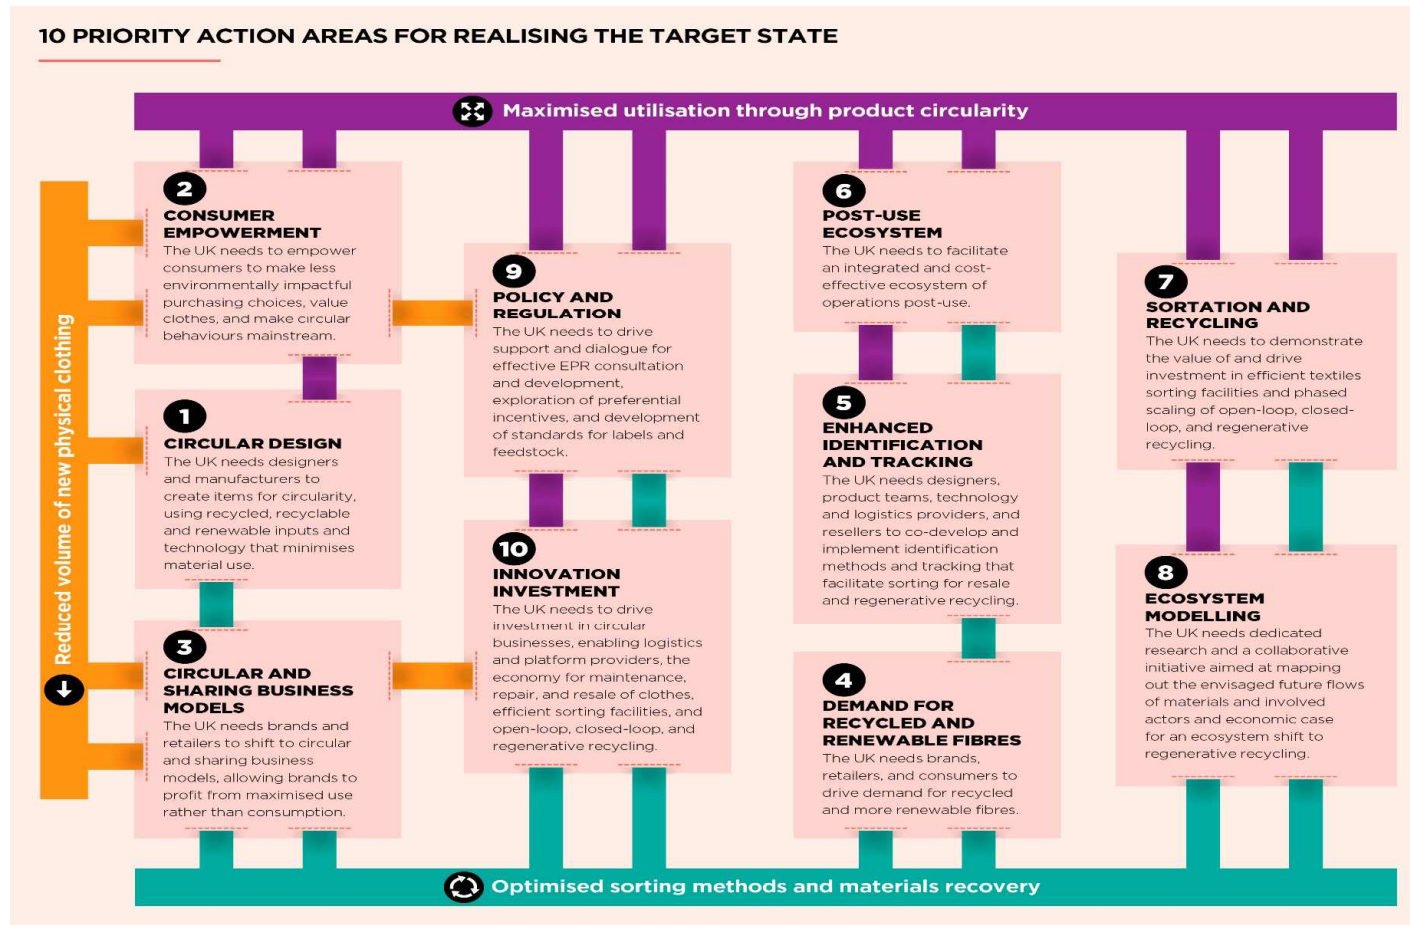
10 PRIORITY ACTION AREAS FOR REALISING THE TARGET STATE

Maximised utilisation through product circularity

Reduced volume of new physical clothing

2
CONSUMER EMPOWERMENT
The UK needs to empower consumers to make less environmentally impactful purchasing choices, value clothes, and make circular behaviours mainstream.

1
CIRCULAR DESIGN
The UK needs designers and manufacturers to create items for circularity, using recycled, recyclable and renewable inputs and technology that minimises material use.

3
CIRCULAR AND SHARING BUSINESS MODELS
The UK needs brands and retailers to shift to circular and sharing business models, allowing brands to profit from maximised use rather than consumption.

9
POLICY AND REGULATION
The UK needs to drive support and dialogue for effective EPR consultation and development, exploration of preferential incentives, and development of standards for labels and feedstock.

10
INNOVATION INVESTMENT
The UK needs to drive investment in circular businesses, enabling logistics and platform providers, the economy for maintenance, repair, and resale of clothes, efficient sorting facilities, and open-loop, closed-loop, and regenerative recycling.

6
POST-USE ECOSYSTEM
The UK needs to facilitate an integrated and cost-effective ecosystem of operations post-use.

5
ENHANCED IDENTIFICATION AND TRACKING
The UK needs designers, product teams, technology and logistics providers, and resellers to co-develop and implement identification methods and tracking that facilitate sorting for resale and regenerative recycling.

4
DEMAND FOR RECYCLED AND RENEWABLE FIBRES
The UK needs brands, retailers, and consumers to drive demand for recycled and more renewable fibres.

7
SORTATION AND RECYCLING
The UK needs to demonstrate the value of and drive investment in efficient textiles sorting facilities and phased scaling of open-loop, closed-loop, and regenerative recycling.

8
ECOSYSTEM MODELLING
The UK needs dedicated research and a collaborative initiative aimed at mapping out the envisaged future flows of materials and involved actors and economic case for an ecosystem shift to regenerative recycling.

Optimised sorting methods and materials recovery